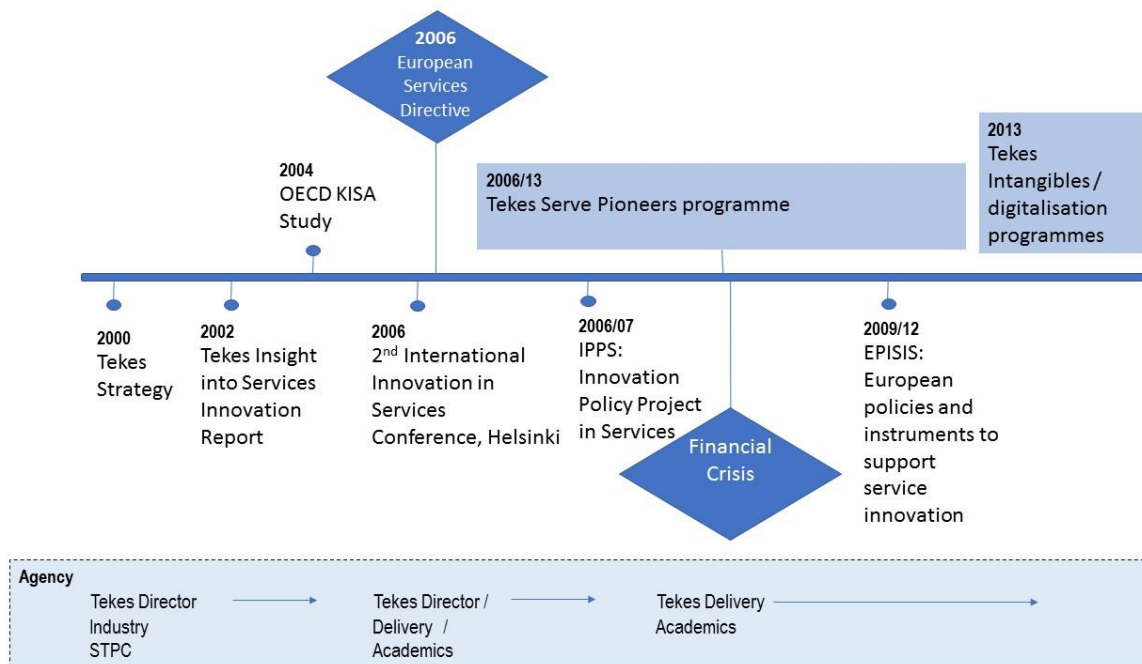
2006
European Services Directive

2004
OECD KISA Study

2006/13
Tekes Serve Pioneers programme

2013
Tekes Intangibles / digitalisation programmes

2000
Tekes Strategy

2002
Tekes Insight into Services Innovation Report

2006
2$^{nd}$ International Innovation in Services Conference, Helsinki

2006/07
IPPS: Innovation Policy Project in Services

Financial Crisis

2009/12
EPISIS: European policies and instruments to support service innovation

Agency

Tekes Director
Industry
STPC

Tekes Director /
Delivery /
Academics

Tekes Delivery
Academics